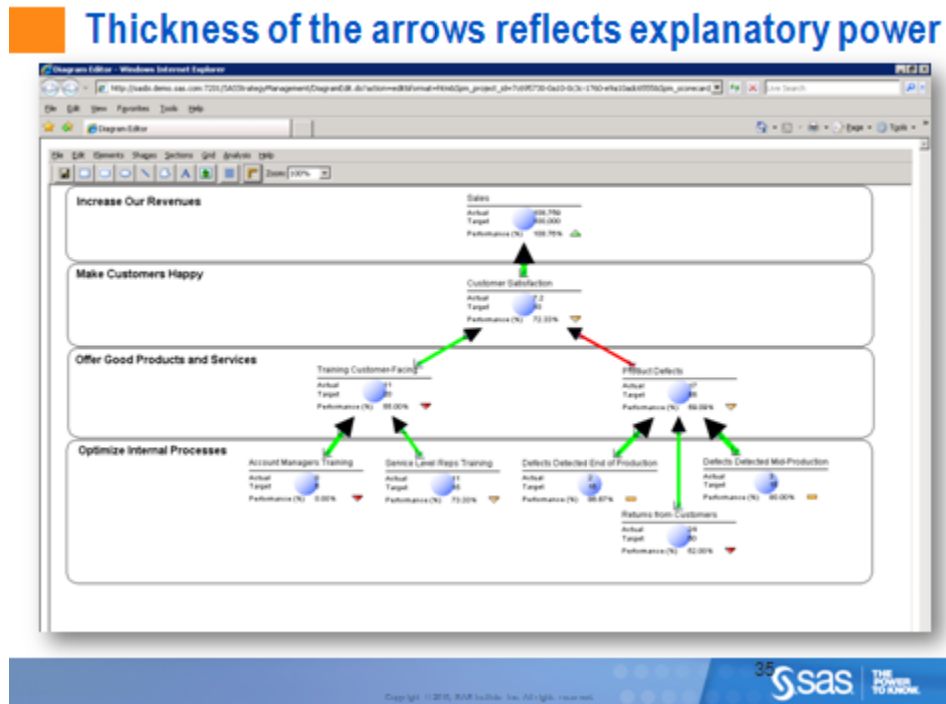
Thickness of the arrows reflects explanatory power

Diagram Editor - Windows Internet Explorer

http://sasbi.demo.sas.com:7201/SASStrategyManagement/DiagramEdit.do?action=edit&format=html&pm_project_id=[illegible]

Live Search

File Edit View Favorites Tools Help

Diagram Editor

Page Tools

File Edit Elements Shapes Sections Grid Analysis Help

Zoom: 100%

Increase Our Revenues

Sales
Actual 658,759
Target 600,000
Performance (%) 109.79%

Make Customers Happy

Customer Satisfaction
Actual 7.2
Target 10
Performance (%) 72.00%

Offer Good Products and Services

Training Customer-Facing
Actual 11
Target 20
Performance (%) 55.00%

Product Defects
Actual 7
Target 6
Performance (%) 69.00%

Optimize Internal Processes

Account Managers Training
Actual 0
Target 5
Performance (%) 0.00%

Service Level Reps Training
Actual 11
Target 15
Performance (%) 73.33%

Defects Detected End of Production
Actual 2
Target 10
Performance (%) 86.67%

Defects Detected Mid-Production
Actual 3
Target 5
Performance (%) 60.00%

Returns from Customers
Actual 24
Target 30
Performance (%) 62.00%

35

Copyright © 2010, SAS Institute Inc. All rights reserved.

sas THE POWER TO KNOW.